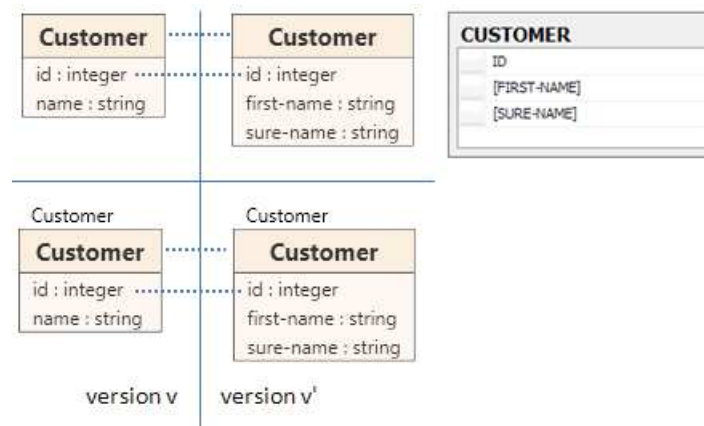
Customer
id : integer
name : string

Customer
id : integer
first-name : string
sure-name : string

CUSTOMER
ID
[FIRST-NAME]
[SURE-NAME]

Customer
Customer
id : integer
name : string

Customer
Customer
id : integer
first-name : string
sure-name : string

version v

version v'